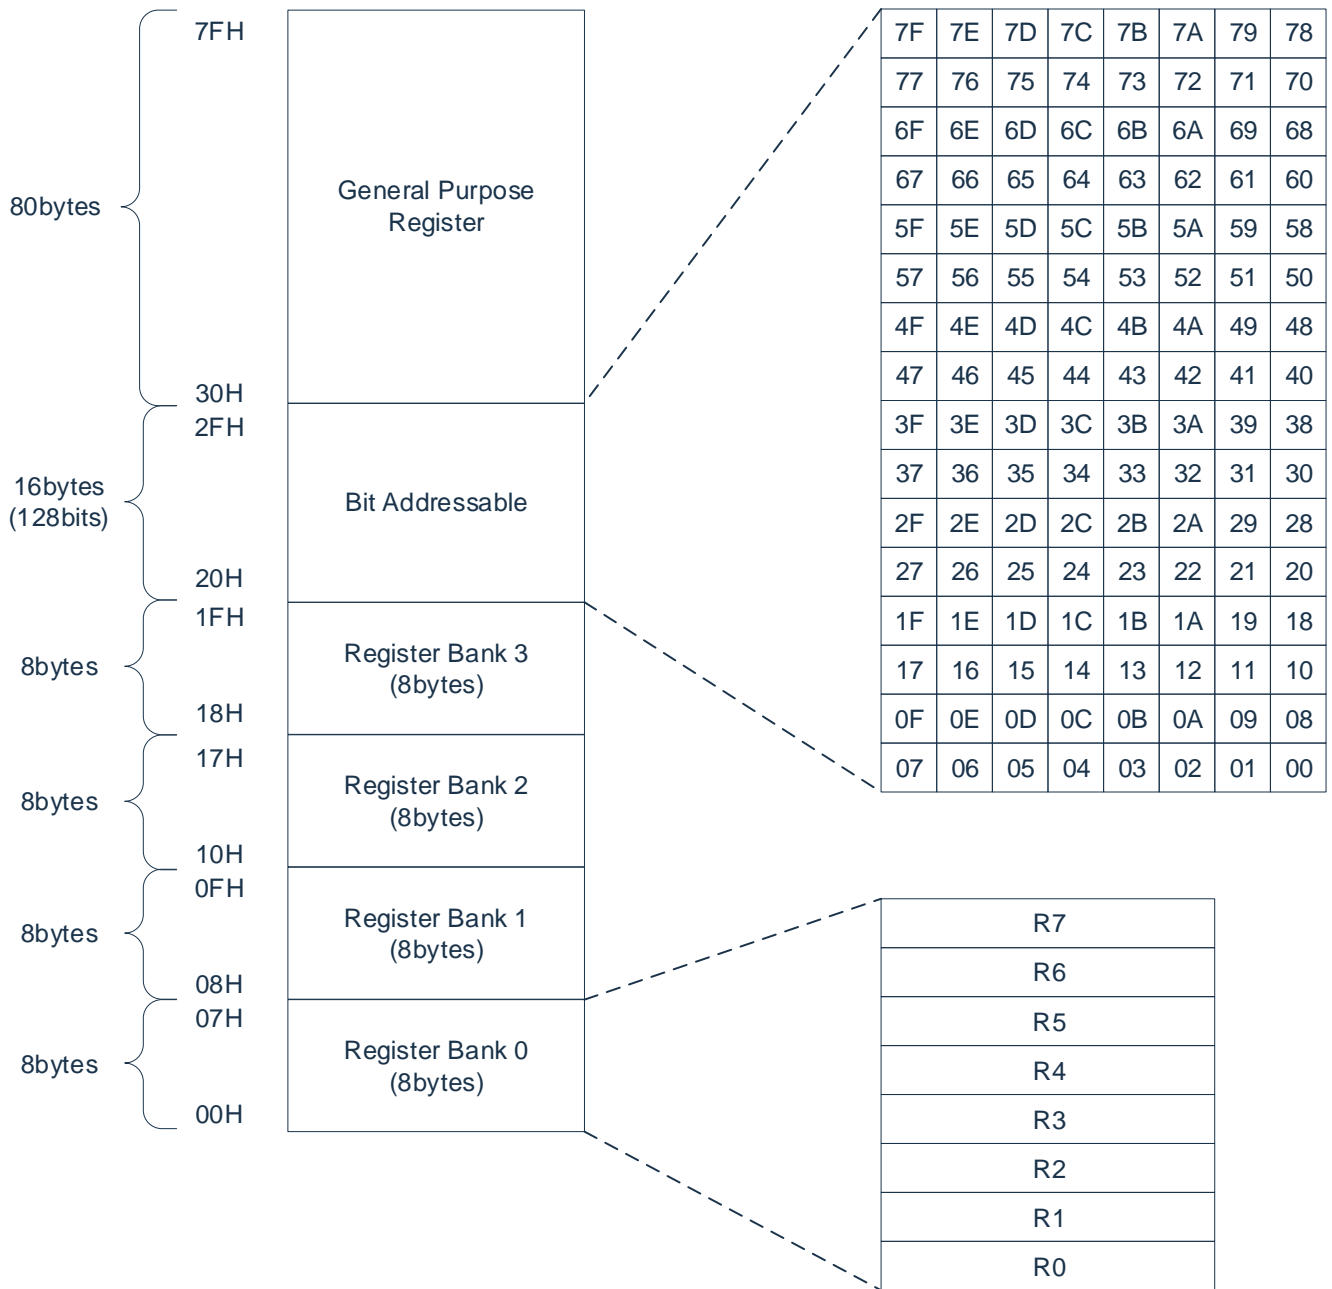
80bytes

7FH

30H

General Purpose Register

16bytes (128bits)

2FH

20H

Bit Addressable

8bytes

1FH

18H

Register Bank 3 (8bytes)

8bytes

17H

10H

Register Bank 2 (8bytes)

8bytes

0FH

08H

Register Bank 1 (8bytes)

8bytes

07H

00H

Register Bank 0 (8bytes)

| 7F | 7E | 7D | 7C | 7B | 7A | 79 | 78 |
|---|---|---|---|---|---|---|---|
| 77 | 76 | 75 | 74 | 73 | 72 | 71 | 70 |
| 6F | 6E | 6D | 6C | 6B | 6A | 69 | 68 |
| 67 | 66 | 65 | 64 | 63 | 62 | 61 | 60 |
| 5F | 5E | 5D | 5C | 5B | 5A | 59 | 58 |
| 57 | 56 | 55 | 54 | 53 | 52 | 51 | 50 |
| 4F | 4E | 4D | 4C | 4B | 4A | 49 | 48 |
| 47 | 46 | 45 | 44 | 43 | 42 | 41 | 40 |
| 3F | 3E | 3D | 3C | 3B | 3A | 39 | 38 |
| 37 | 36 | 35 | 34 | 33 | 32 | 31 | 30 |
| 2F | 2E | 2D | 2C | 2B | 2A | 29 | 28 |
| 27 | 26 | 25 | 24 | 23 | 22 | 21 | 20 |
| 1F | 1E | 1D | 1C | 1B | 1A | 19 | 18 |
| 17 | 16 | 15 | 14 | 13 | 12 | 11 | 10 |
| 0F | 0E | 0D | 0C | 0B | 0A | 09 | 08 |
| 07 | 06 | 05 | 04 | 03 | 02 | 01 | 00 |

| R7 |
|---|
| R6 |
| R5 |
| R4 |
| R3 |
| R2 |
| R1 |
| R0 |